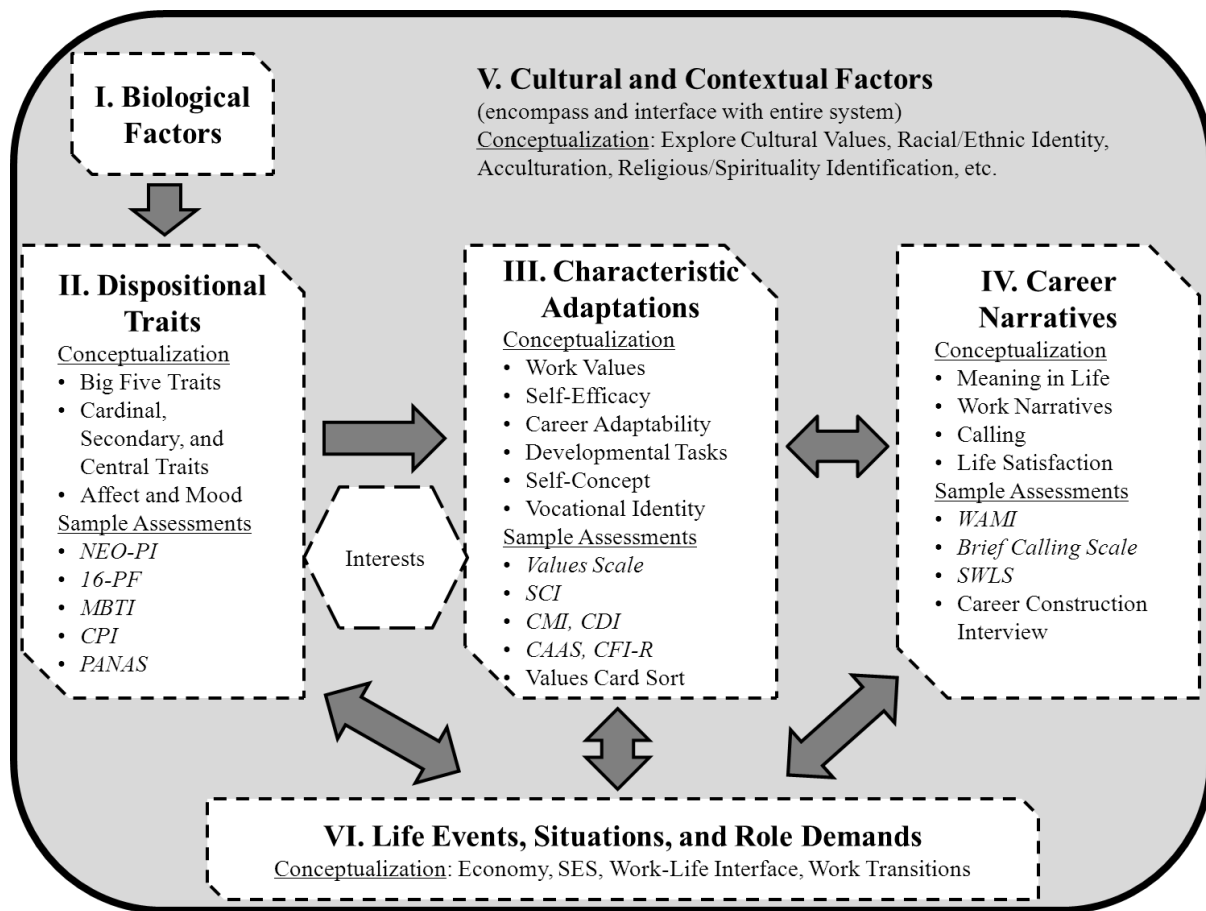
I. Biological Factors

V. Cultural and Contextual Factors
(encompass and interface with entire system)
Conceptualization: Explore Cultural Values, Racial/Ethnic Identity, Acculturation, Religious/Spirituality Identification, etc.

II. Dispositional Traits
Conceptualization
• Big Five Traits
• Cardinal, Secondary, and Central Traits
• Affect and Mood
Sample Assessments
• NEO-PI
• 16-PF
• MBTI
• CPI
• PANAS

Interests

III. Characteristic Adaptations
Conceptualization
• Work Values
• Self-Efficacy
• Career Adaptability
• Developmental Tasks
• Self-Concept
• Vocational Identity
Sample Assessments
• Values Scale
• SCI
• CMI, CDI
• CAAS, CFI-R
• Values Card Sort

IV. Career Narratives
Conceptualization
• Meaning in Life
• Work Narratives
• Calling
• Life Satisfaction
Sample Assessments
• WAMI
• Brief Calling Scale
• SWLS
• Career Construction Interview

VI. Life Events, Situations, and Role Demands
Conceptualization: Economy, SES, Work-Life Interface, Work Transitions